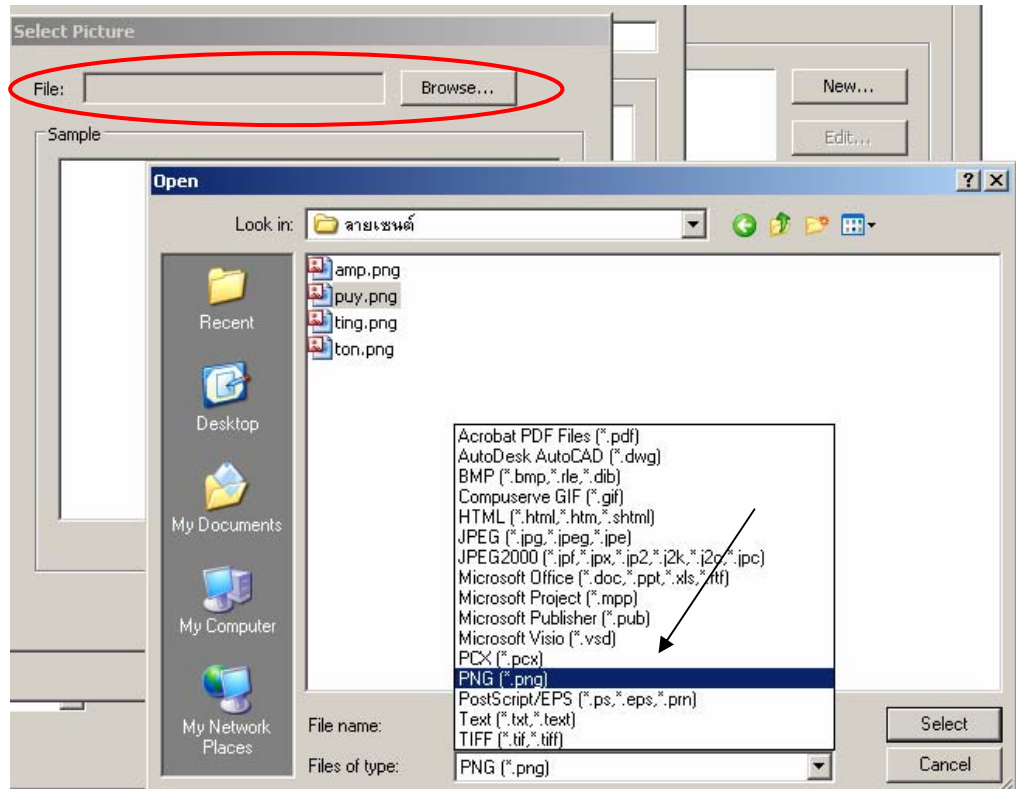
Select Picture

File: Browse...

New...

Edit...

Sample

Open

? X

Look in: ลายเซนต์

amp.png
puy.png
ting.png
ton.png

Recent

Desktop

My Documents

My Computer

My Network Places

Acrobat PDF Files (*.pdf)
AutoDesk AutoCAD (*.dwg)
BMP (*.bmp,*.rle,*.dib)
Compuserve GIF (*.gif)
HTML (*.html,*.htm,*.shtml)
JPEG (*.jpg,*.jpeg,*.jpe)
JPEG2000 (*.jpf,*.jpx,*.jp2,*.j2k,*.j2c,*.jpc)
Microsoft Office (*.doc,*.ppt,*.xls,*.rtf)
Microsoft Project (*.mpp)
Microsoft Publisher (*.pub)
Microsoft Visio (*.vsd)
PCX (*.pcx)
PNG (*.png)
PostScript/EPS (*.ps,*.eps,*.prn)
Text (*.txt,*.text)
TIFF (*.tif,*.tiff)

File name:

Files of type: PNG (*.png)

Select

Cancel